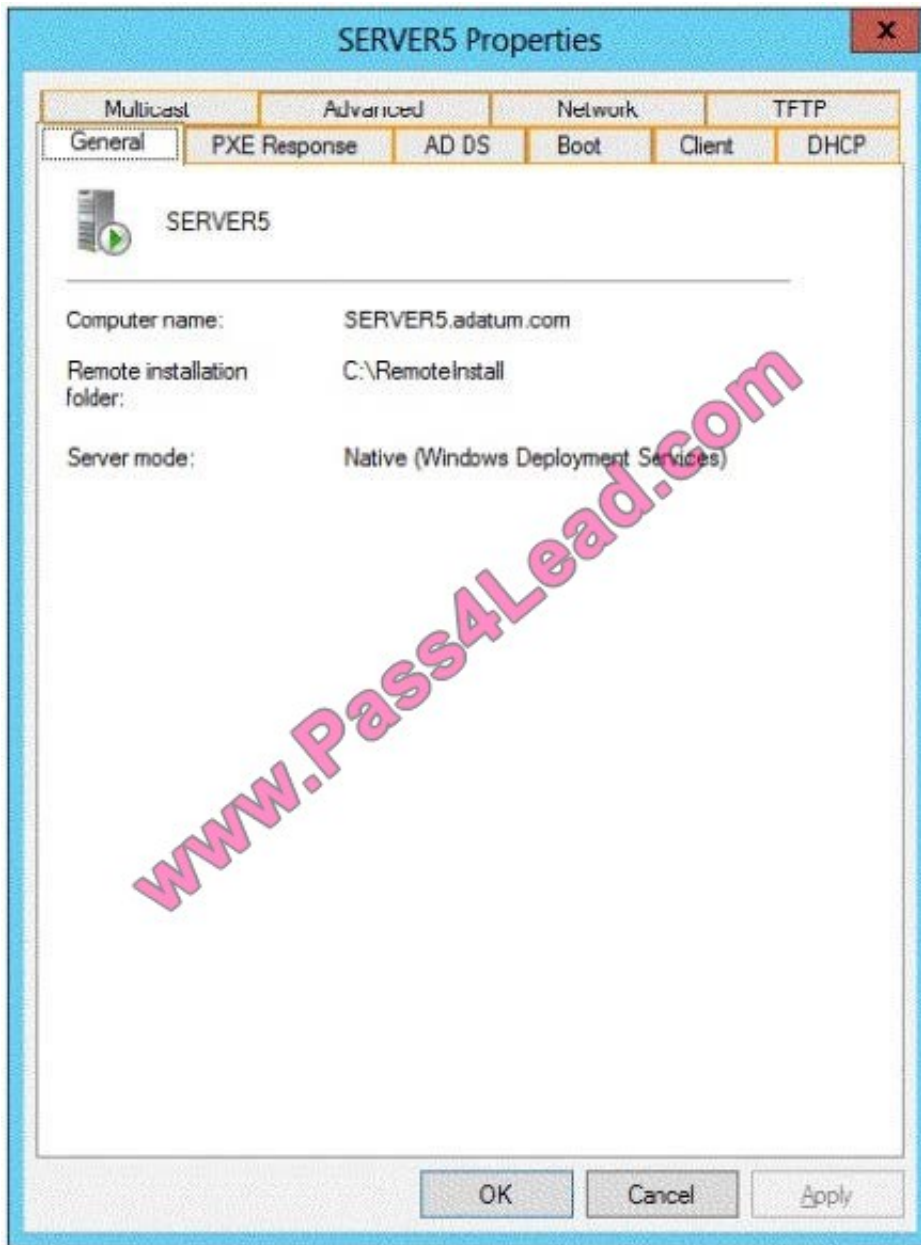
SERVER5 Properties

x

Multicast
Advanced
Network
TFTP
General
PXE Response
AD DS
Boot
Client
DHCP

SERVER5

Computer name: SERVER5.adatum.com

Remote installation folder: C:\RemoteInstall

Server mode: Native (Windows Deployment Services)

www.Pass4Lead.com

OK
Cancel
Apply